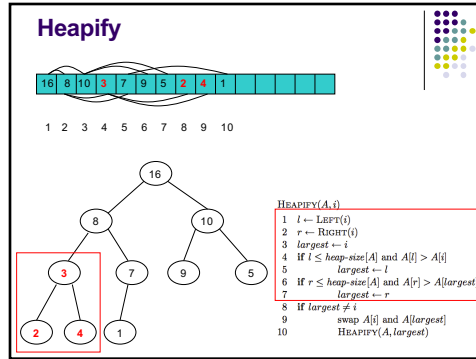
Heapify

| 16 | 8 | 10 | 3 | 7 | 9 | 5 | 2 | 4 | 1 |
|---|---|---|---|---|---|---|---|---|---|

1 2 3 4 5 6 7 8 9 10

16
8 10
3 7 9 5
2 4 1

HEAPIFY$(A, i)$
1 $l \leftarrow$ LEFT$(i)$
2 $r \leftarrow$ RIGHT$(i)$
3 $largest \leftarrow i$
4 if $l \leq heap\text{-}size[A]$ and $A[l] > A[i]$
5 $largest \leftarrow l$
6 if $r \leq heap\text{-}size[A]$ and $A[r] > A[largest$
7 $largest \leftarrow r$
8 if $largest \neq i$
9 swap $A[i]$ and $A[largest]$
10 HEAPIFY$(A, largest)$